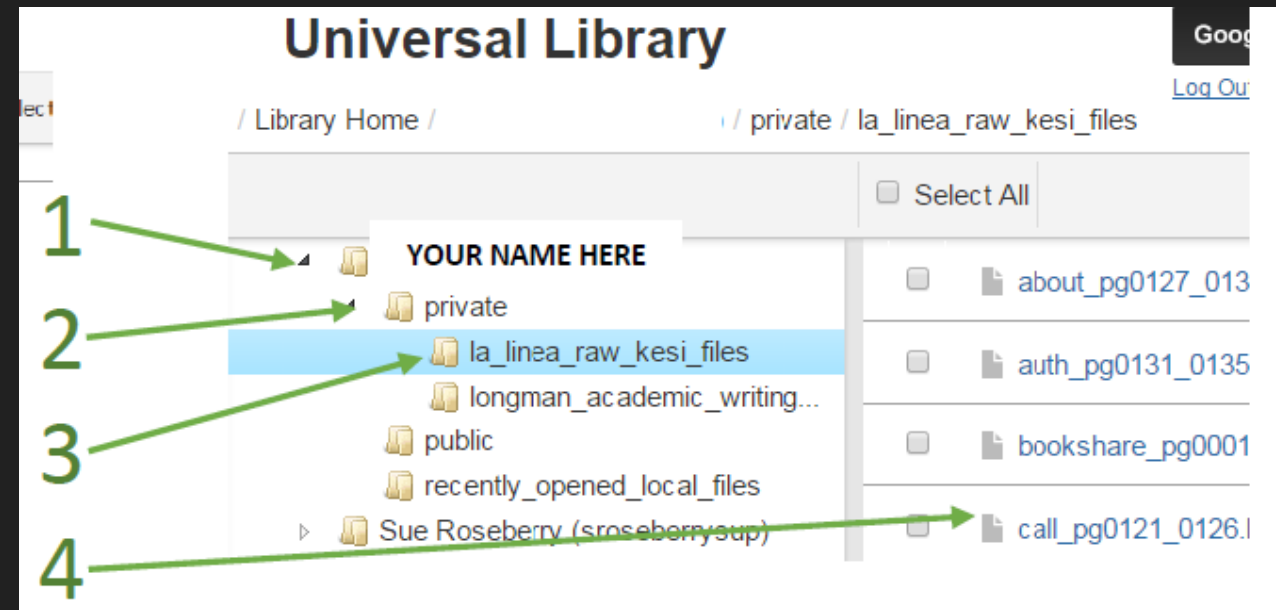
Universal Library

Goog

Log Out

lect

/ Library Home / / private / la_linea_raw_kesi_files

Select All

1

YOUR NAME HERE

2

private

la_linea_raw_kesi_files

3

longman_academic_writing...

public

recently_opened_local_files

Sue Roseberry (sroseberrysup)

4

about_pg0127_013

auth_pg0131_0135

bookshare_pg0001

call_pg0121_0126.